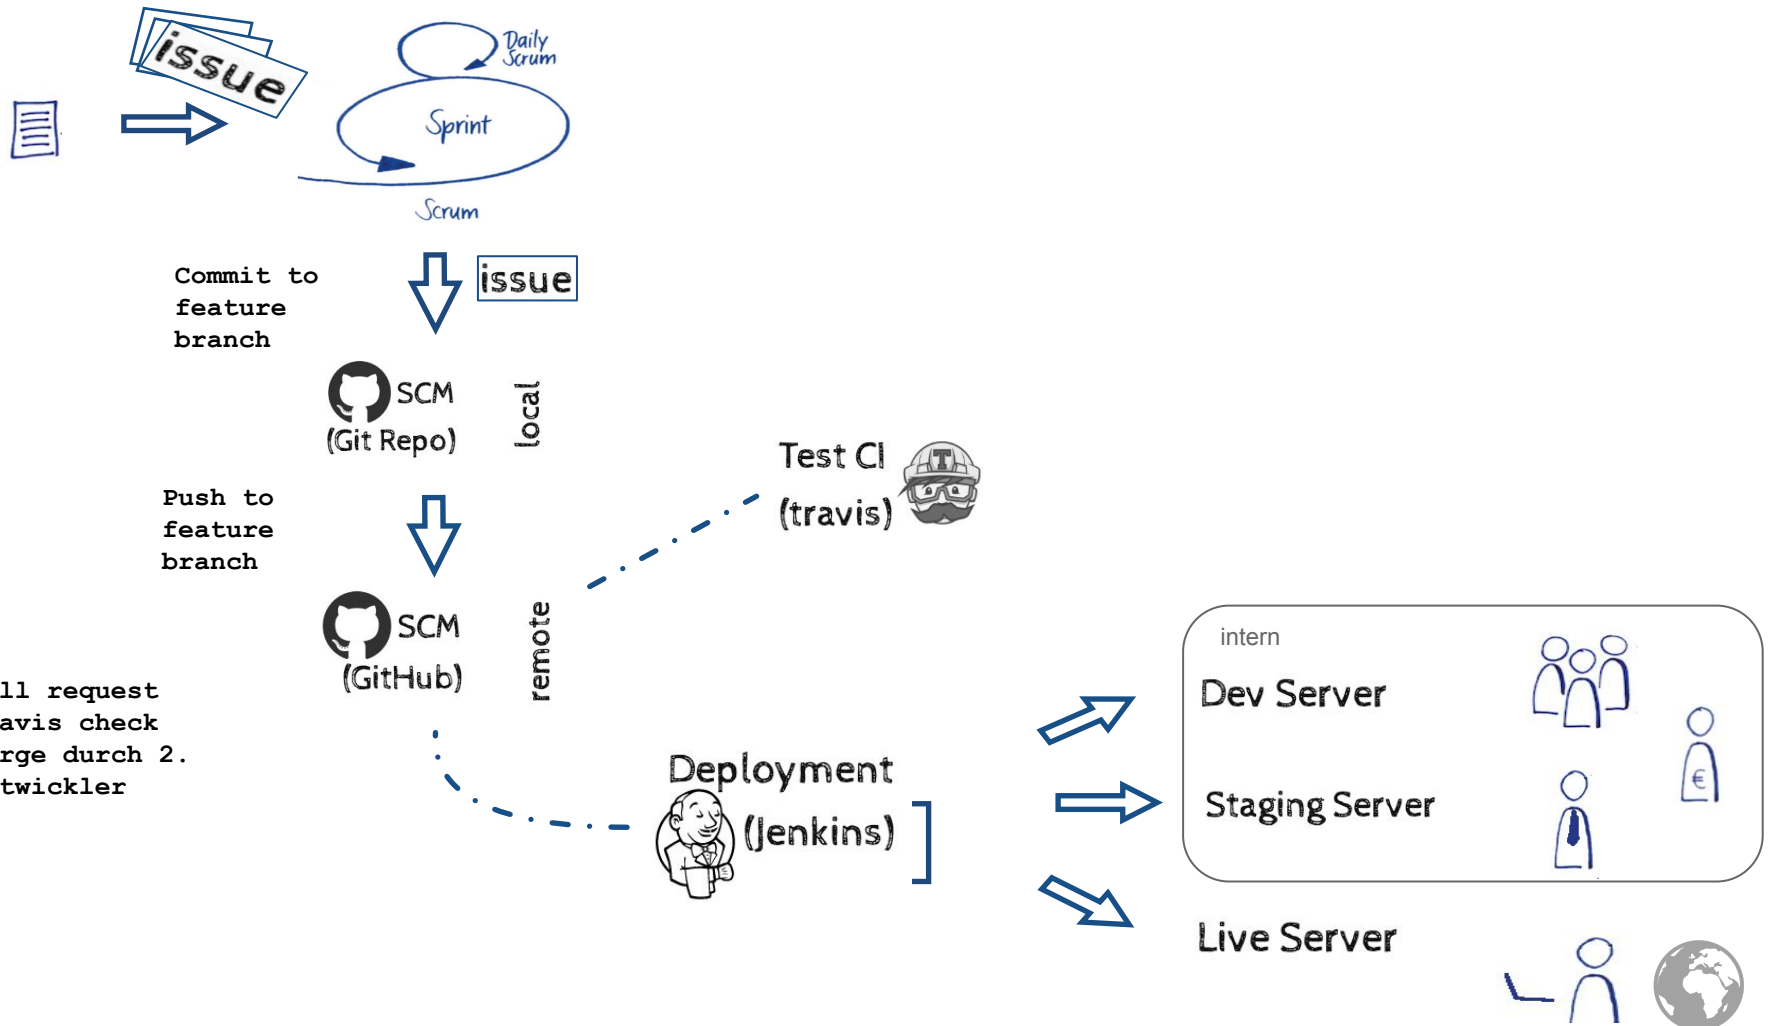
issue

Daily Scrum

Sprint

Scrum

Commit to feature branch

issue

SCM (Git Repo)

local

Test CI (travis)

Push to feature branch

SCM (GitHub)

remote

ll request
avis check
rge durch 2.
twickler

Deployment (Jenkins)

intern

Dev Server

Staging Server

€

Live Server